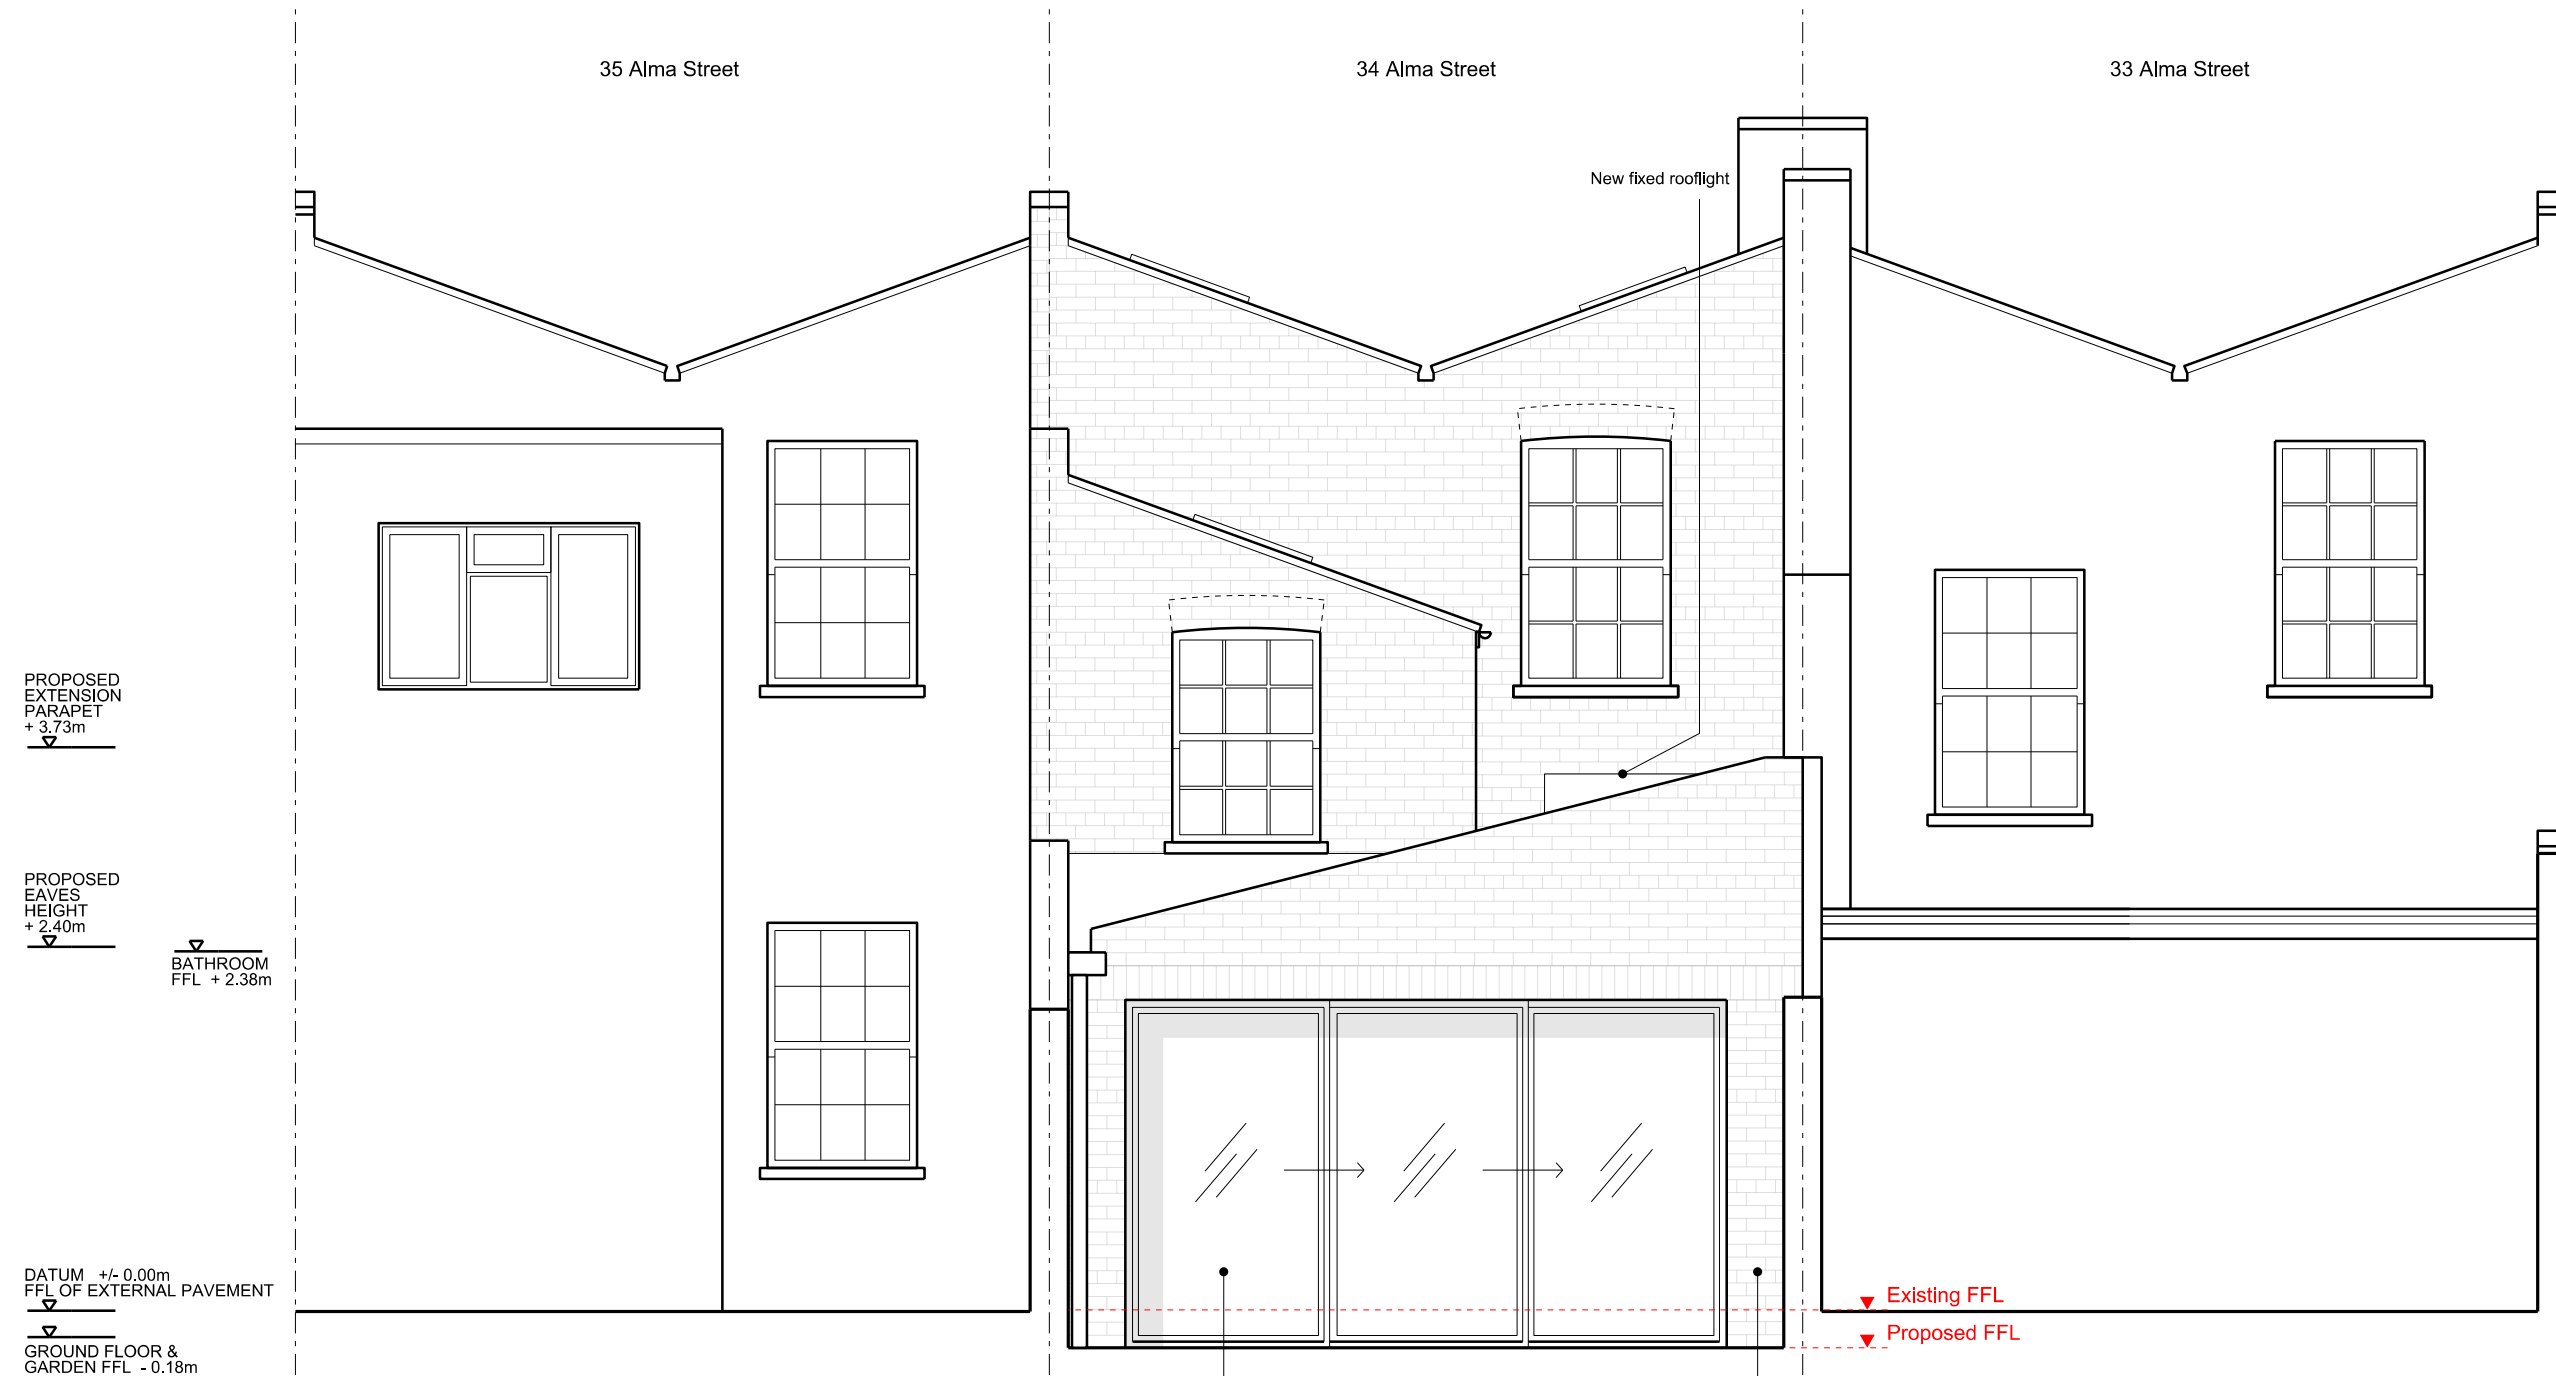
35 Alma Street

34 Alma Street

33 Alma Street

New fixed rooflight

PROPOSED EXTENSION PARAPET
+ 3.73m

PROPOSED EAVES HEIGHT
+ 2.40m

BATHROOM FFL + 2.38m

DATUM +/- 0.00m
FFL OF EXTERNAL PAVEMENT

GROUND FLOOR & GARDEN FFL - 0.18m

Existing FFL

Proposed FFL